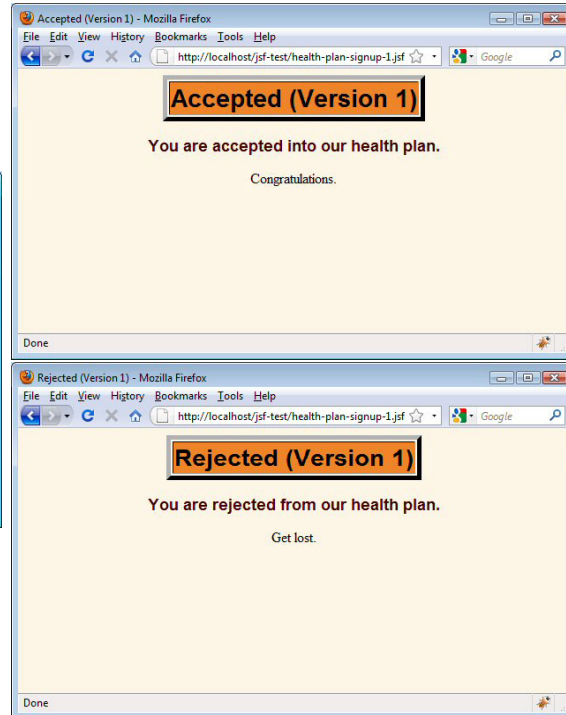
Accepted (Version 1) - Mozilla Firefox

File Edit View History Bookmarks Tools Help

http://localhost/jsf-test/health-plan-signup-1.jsf

Google

Accepted (Version 1)

You are accepted into our health plan.

Congratulations.

Done

Rejected (Version 1) - Mozilla Firefox

File Edit View History Bookmarks Tools Help

http://localhost/jsf-test/health-plan-signup-1.jsf

Google

Rejected (Version 1)

You are rejected from our health plan.

Get lost.

Done